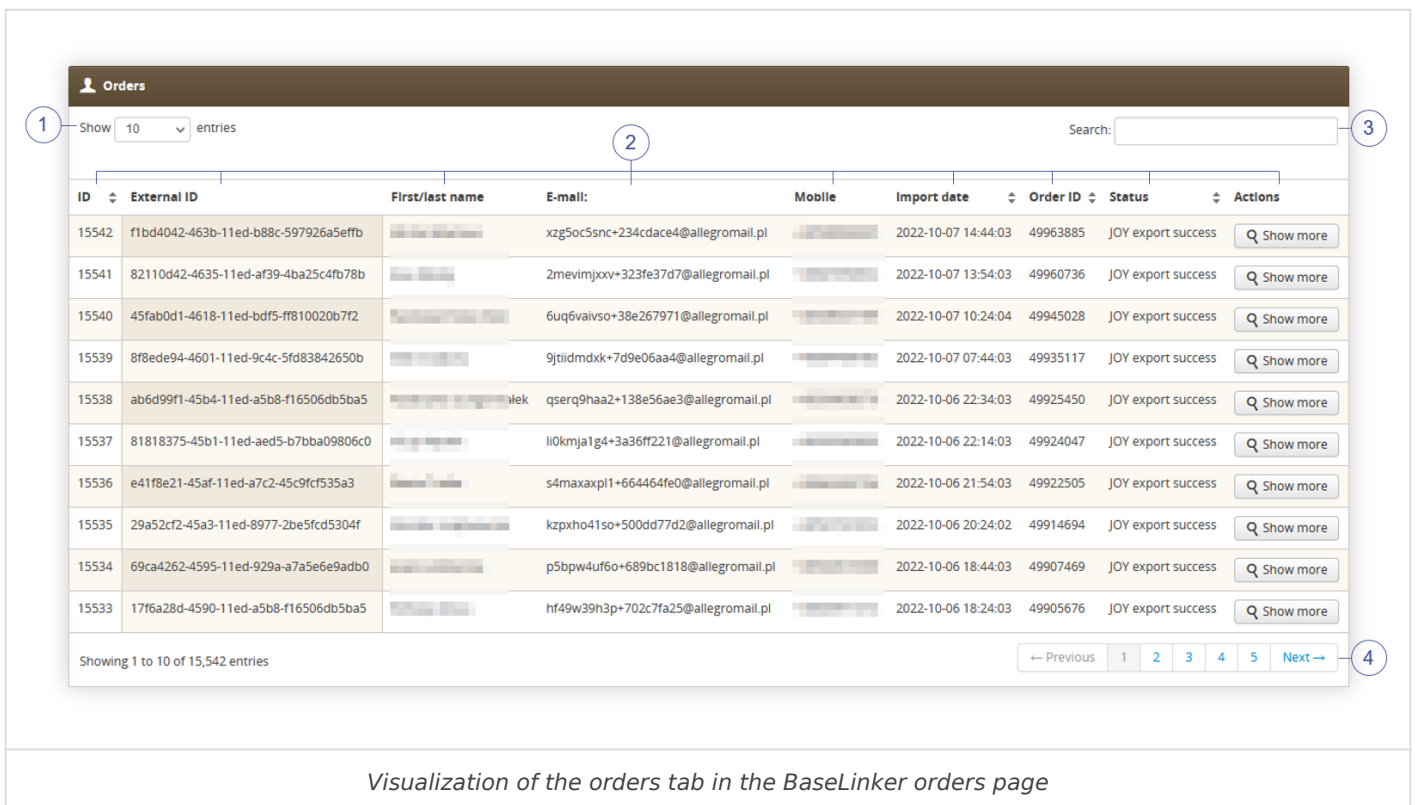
Orders

1 Show 10 entries

Search: 3

2

| ID | External ID | First/last name | E-mail: | Mobile | Import date | Order ID | Status | Actions |
|---|---|---|---|---|---|---|---|---|
| 15542 | f1bd4042-463b-11ed-b88c-597926a5effb | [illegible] | xzg5oc5snc+234cdace4@allegromail.pl | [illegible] | 2022-10-07 14:44:03 | 49963885 | JOY export success | Show more |
| 15541 | 82110d42-4635-11ed-af39-4ba25c4fb78b | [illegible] | 2mevimjxxv+323fe37d7@allegromail.pl | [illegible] | 2022-10-07 13:54:03 | 49960736 | JOY export success | Show more |
| 15540 | 45fab0d1-4618-11ed-bdf5-ff810020b7f2 | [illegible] | 6uq6vaivso+38e267971@allegromail.pl | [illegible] | 2022-10-07 10:24:04 | 49945028 | JOY export success | Show more |
| 15539 | 8f8ede94-4601-11ed-9c4c-5fd83842650b | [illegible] | 9jtiidmdxk+7d9e06aa4@allegromail.pl | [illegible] | 2022-10-07 07:44:03 | 49935117 | JOY export success | Show more |
| 15538 | ab6d99f1-45b4-11ed-a5b8-f16506db5ba5 | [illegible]ałek | qserq9haa2+138e56ae3@allegromail.pl | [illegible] | 2022-10-06 22:34:03 | 49925450 | JOY export success | Show more |
| 15537 | 81818375-45b1-11ed-aed5-b7bba09806c0 | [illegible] | li0kmja1g4+3a36ff221@allegromail.pl | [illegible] | 2022-10-06 22:14:03 | 49924047 | JOY export success | Show more |
| 15536 | e41f8e21-45af-11ed-a7c2-45c9fcf535a3 | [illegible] | s4maxaxpl1+664464fe0@allegromail.pl | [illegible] | 2022-10-06 21:54:03 | 49922505 | JOY export success | Show more |
| 15535 | 29a52cf2-45a3-11ed-8977-2be5fcd5304f | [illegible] | kzpxho41so+500dd77d2@allegromail.pl | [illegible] | 2022-10-06 20:24:02 | 49914694 | JOY export success | Show more |
| 15534 | 69ca4262-4595-11ed-929a-a7a5e6e9adb0 | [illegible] | p5bpw4uf6o+689bc1818@allegromail.pl | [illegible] | 2022-10-06 18:44:03 | 49907469 | JOY export success | Show more |
| 15533 | 17f6a28d-4590-11ed-a5b8-f16506db5ba5 | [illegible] | hf49w39h3p+702c7fa25@allegromail.pl | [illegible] | 2022-10-06 18:24:03 | 49905676 | JOY export success | Show more |

Showing 1 to 10 of 15,542 entries

← Previous 1 2 3 4 5 Next → 4

Visualization of the orders tab in the BaseLinker orders page